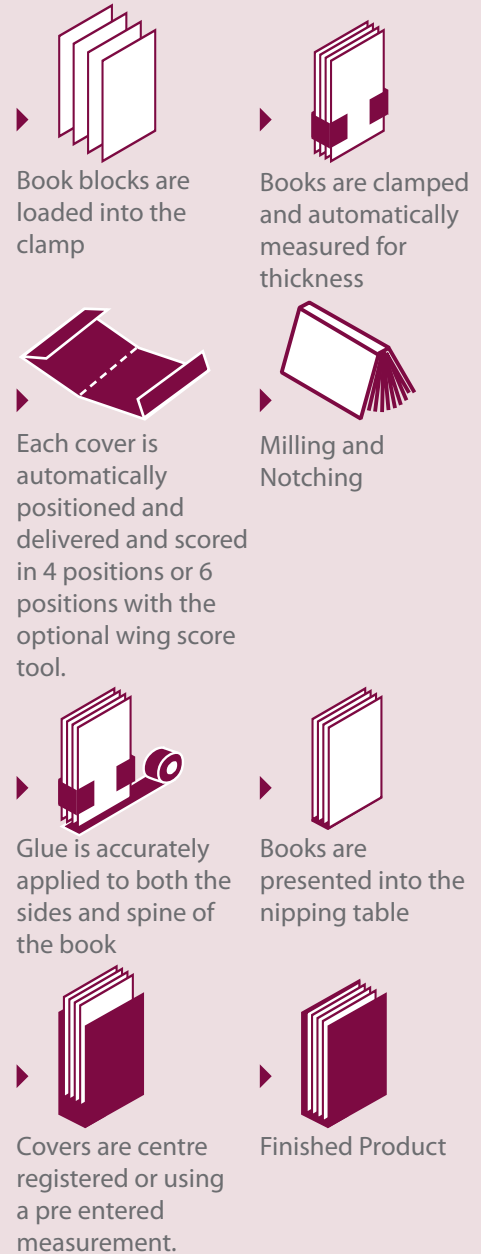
Book blocks are loaded into the clamp

Books are clamped and automatically measured for thickness

Each cover is automatically positioned and delivered and scored in 4 positions or 6 positions with the optional wing score tool.

Milling and Notching

Glue is accurately applied to both the sides and spine of the book

Books are presented into the nipping table

Covers are centre registered or using a pre entered measurement.

Finished Product